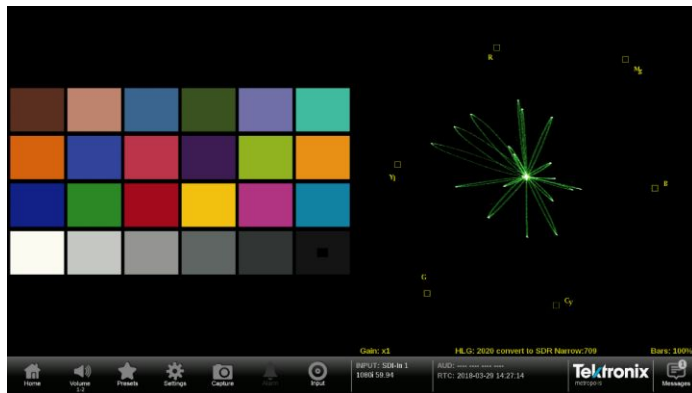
R
Mg
Yl
B
G
Cy

Gain: x1
HLG: 2020 convert to SDR Narrow:709
Bars: 100%

Home
Volume
1-2
Presets
Settings
Capture
Alarm
Input

INPUT: SDI-In 1
1080i 59.94
AUD: ---- ---- ---- ----
RTC: 2018-03-29 14:27:14

Tektronix
Messages